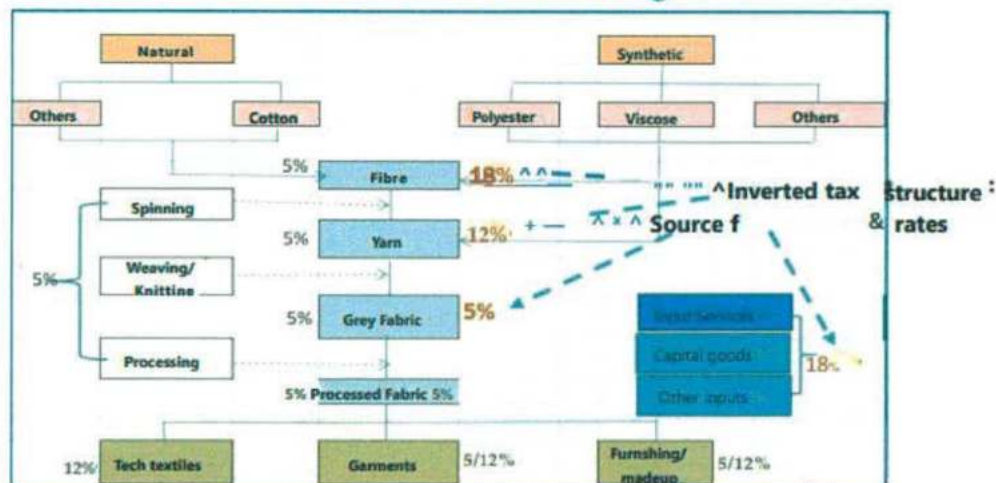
Natural

Synthetic

Others

Cotton

Polyester

Viscose

Others

5%

Fibre

18% ^^

^Inverted tax structure :

Spinning

5%

Yarn

12%

+ — ^ × ^ Source f

& rates

5%

Weaving/ Knitting

5%

Grey Fabric

5%

Input Services

Capital goods

18%

Processing

Other inputs

5% Processed Fabric 5%

12%

Tech textiles

Garments

5/12%

Furnshing/ madeup

5/12%